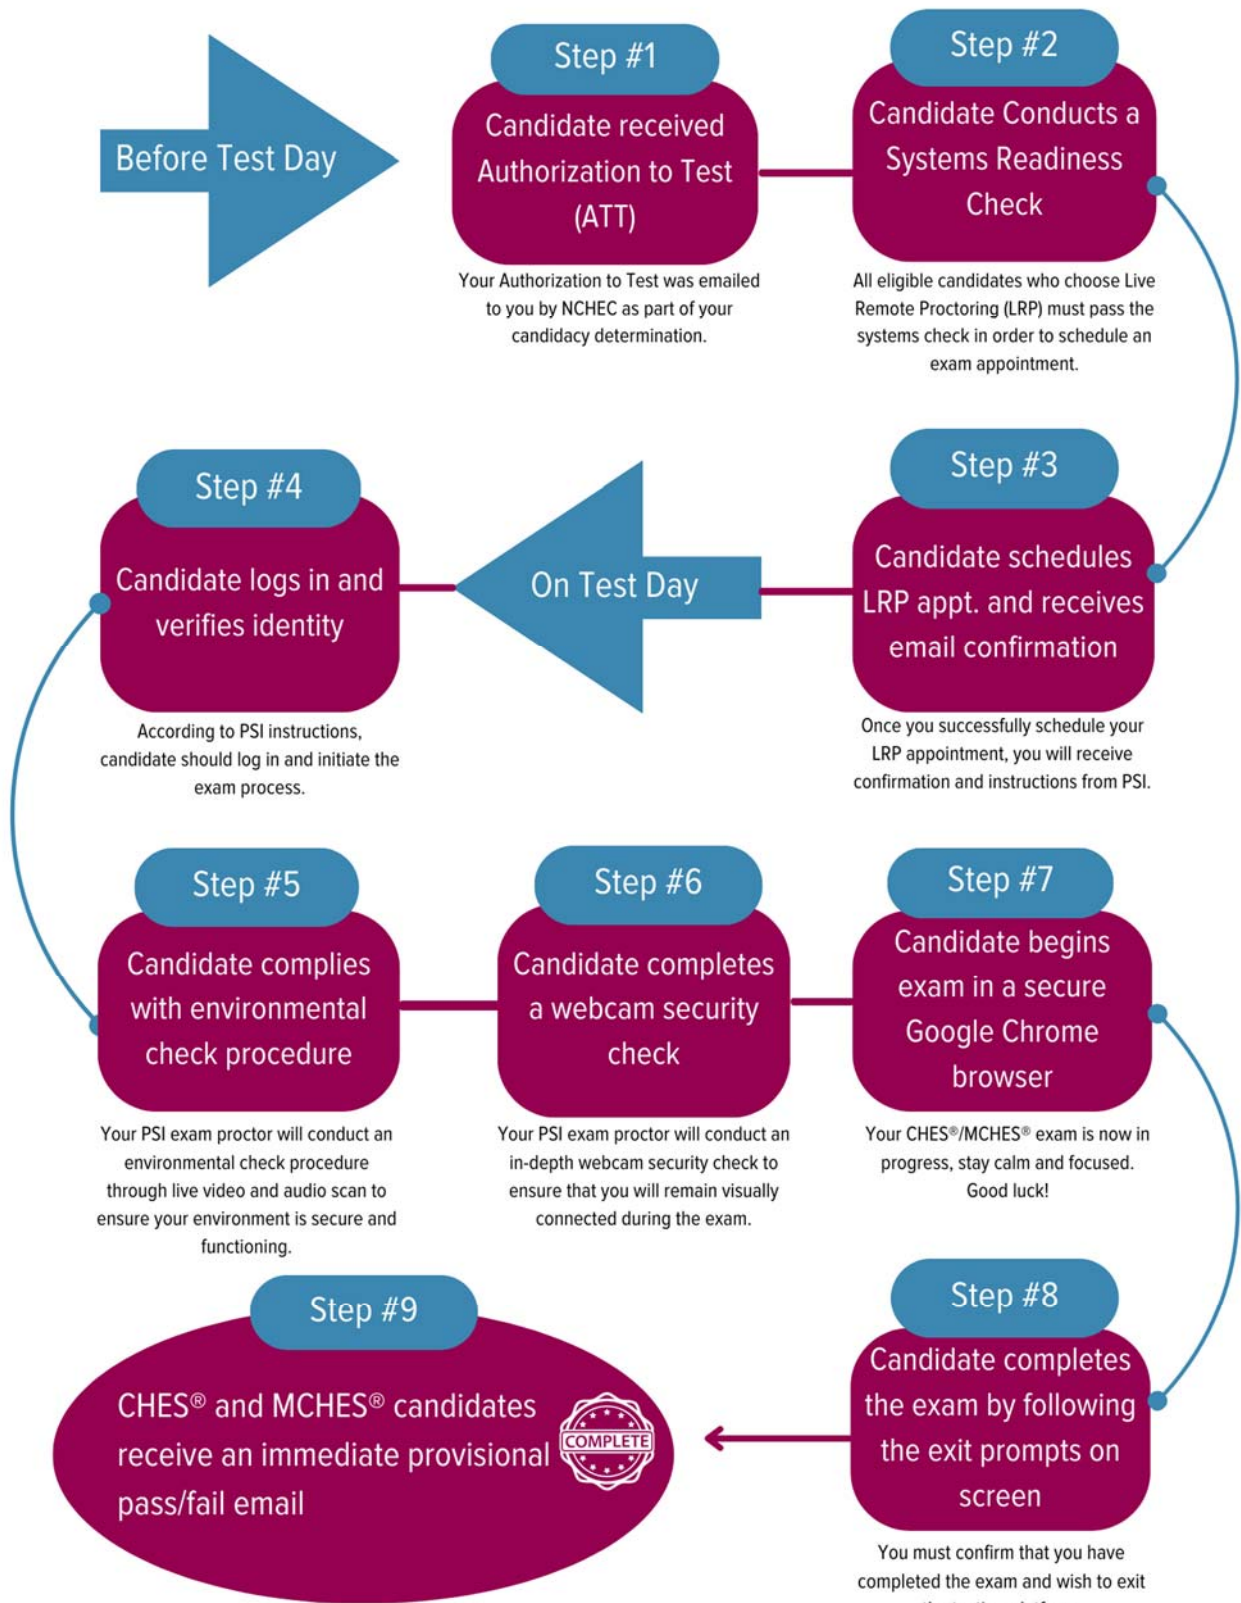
Before Test Day

Step #1

Candidate received Authorization to Test (ATT)

Your Authorization to Test was emailed to you by NCHEC as part of your candidacy determination.

Step #2

Candidate Conducts a Systems Readiness Check

All eligible candidates who choose Live Remote Proctoring (LRP) must pass the systems check in order to schedule an exam appointment.

Step #4

Candidate logs in and verifies identity

According to PSI instructions, candidate should log in and initiate the exam process.

On Test Day

Step #3

Candidate schedules LRP appt. and receives email confirmation

Once you successfully schedule your LRP appointment, you will receive confirmation and instructions from PSI.

Step #5

Candidate complies with environmental check procedure

Your PSI exam proctor will conduct an environmental check procedure through live video and audio scan to ensure your environment is secure and functioning.

Step #6

Candidate completes a webcam security check

Your PSI exam proctor will conduct an in-depth webcam security check to ensure that you will remain visually connected during the exam.

Step #7

Candidate begins exam in a secure Google Chrome browser

Your CHES®/MCHES® exam is now in progress, stay calm and focused. Good luck!

Step #9

CHES® and MCHES® candidates receive an immediate provisional pass/fail email

COMPLETE

Step #8

Candidate completes the exam by following the exit prompts on screen

You must confirm that you have completed the exam and wish to exit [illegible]